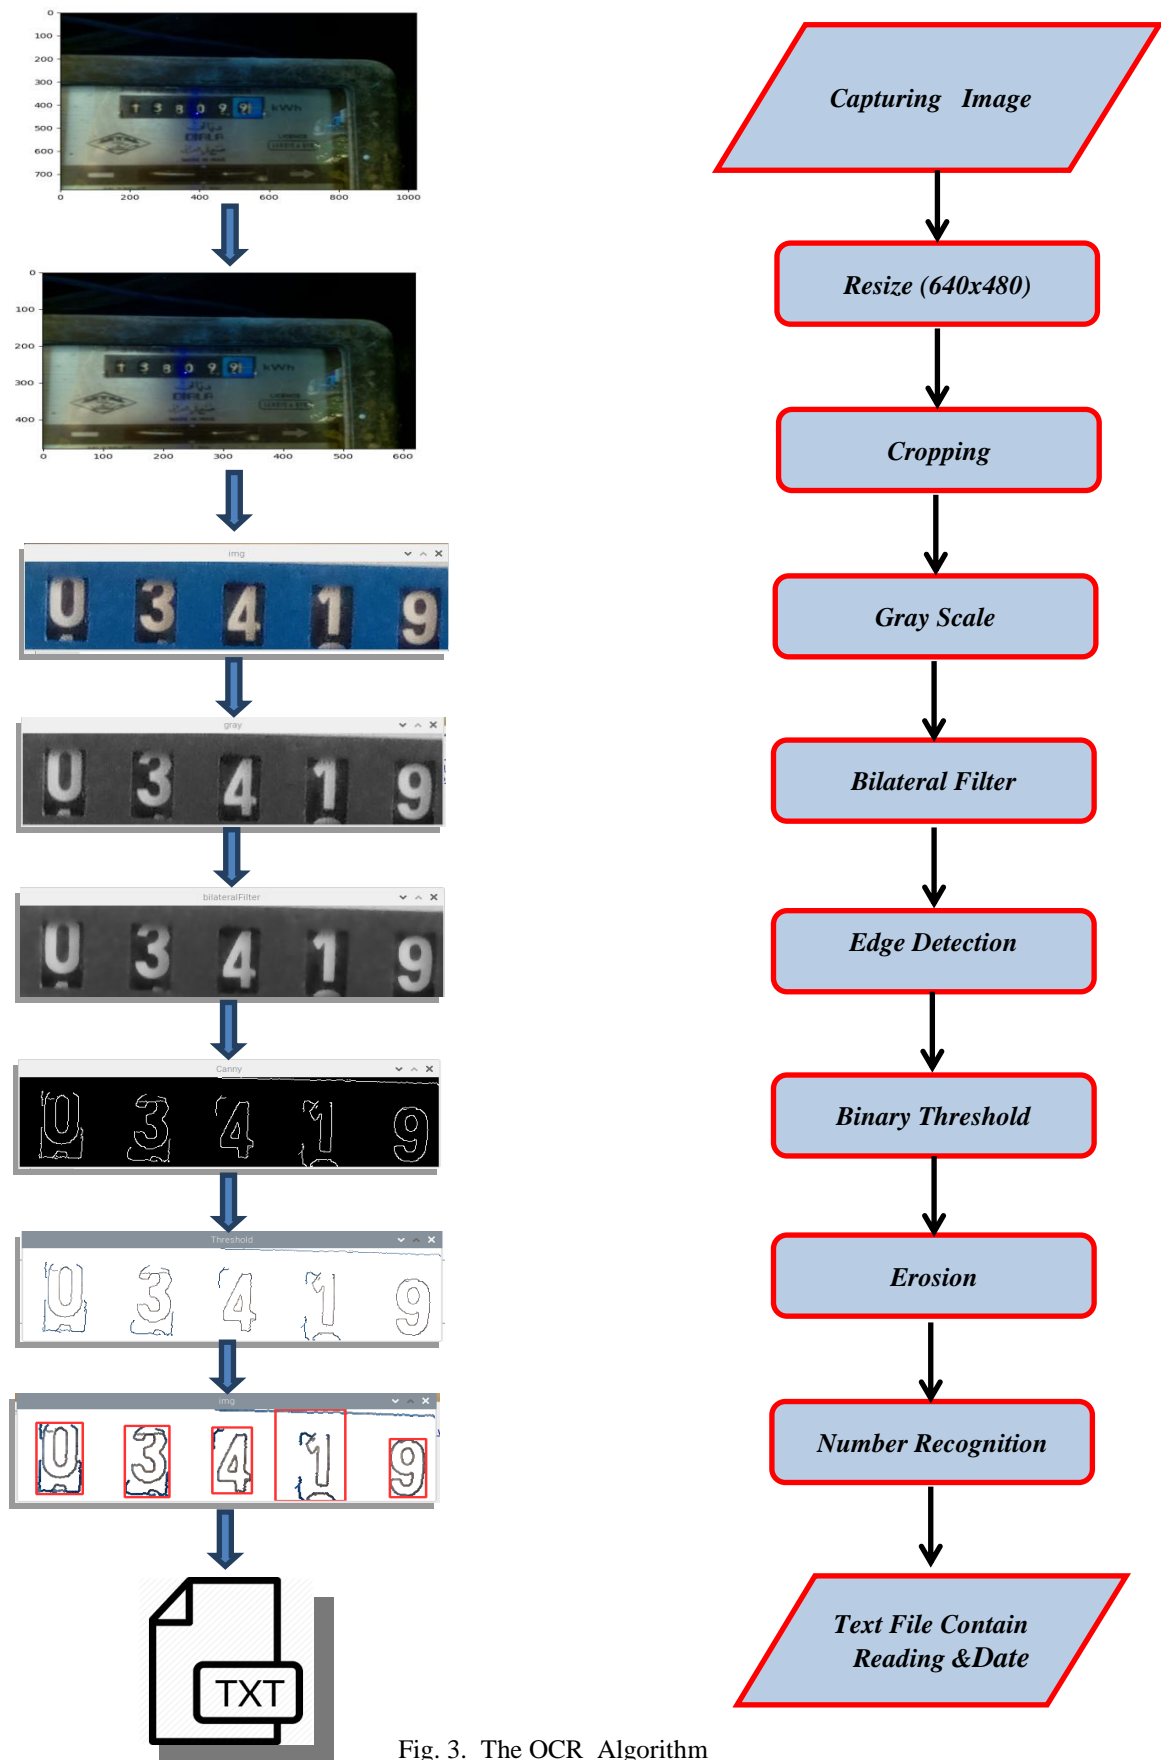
0
100
200
300
400
500
600
700
0 200 400 600 800 1000

0
100
200
300
400
0 100 200 300 400 500 600

img
0 3 4 1 9

gray
0 3 4 1 9

bilateralFilter
0 3 4 1 9

Canny
0 3 4 1 9

Threshold
0 3 4 1 9

img
0 3 4 1 9

TXT

Capturing Image

Resize (640x480)

Cropping

Gray Scale

Bilateral Filter

Edge Detection

Binary Threshold

Erosion

Number Recognition

Text File Contain Reading &Date

Fig. 3. The OCR Algorithm